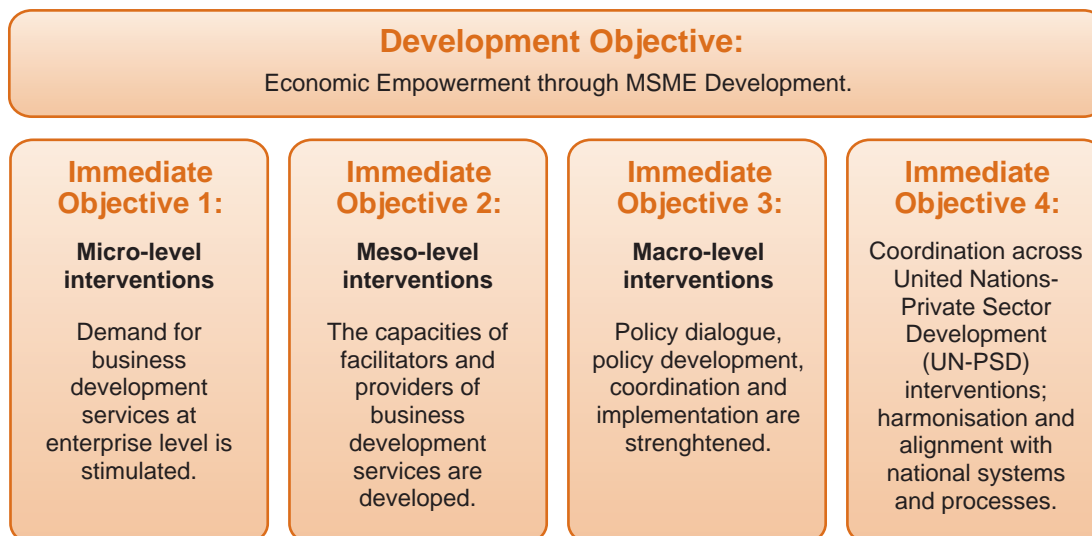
Development Objective:

Economic Empowerment through MSME Development.

Immediate Objective 1:

Micro-level interventions

Demand for business development services at enterprise level is stimulated.

Immediate Objective 2:

Meso-level interventions

The capacities of facilitators and providers of business development services are developed.

Immediate Objective 3:

Macro-level interventions

Policy dialogue, policy development, coordination and implementation are strenghtened.

Immediate Objective 4:

Coordination across United Nations-Private Sector Development (UN-PSD) interventions; harmonisation and alignment with national systems and processes.